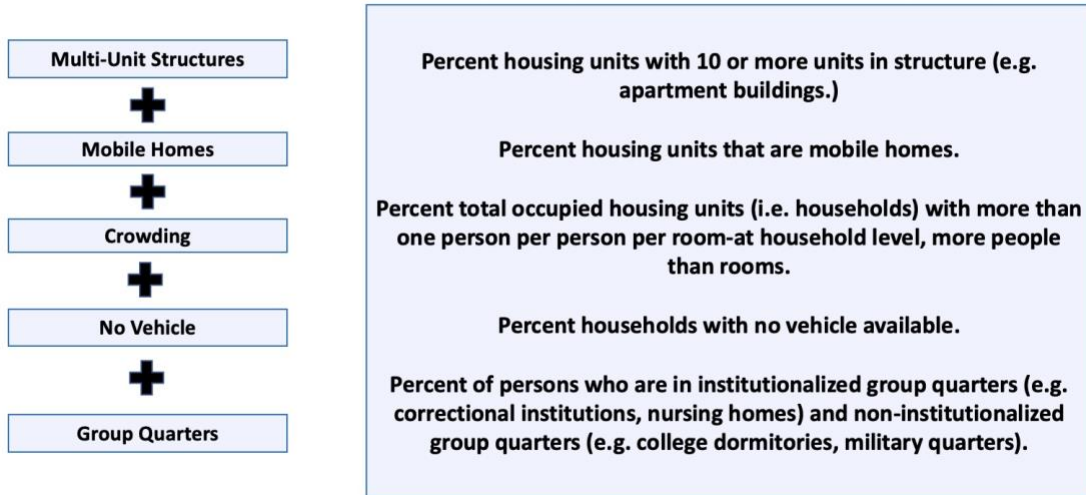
Multi-Unit Structures

Mobile Homes

Crowding

No Vehicle

Group Quarters

Percent housing units with 10 or more units in structure (e.g. apartment buildings.)

Percent housing units that are mobile homes.

Percent total occupied housing units (i.e. households) with more than one person per person per room-at household level, more people than rooms.

Percent households with no vehicle available.

Percent of persons who are in institutionalized group quarters (e.g. correctional institutions, nursing homes) and non-institutionalized group quarters (e.g. college dormitories, military quarters).